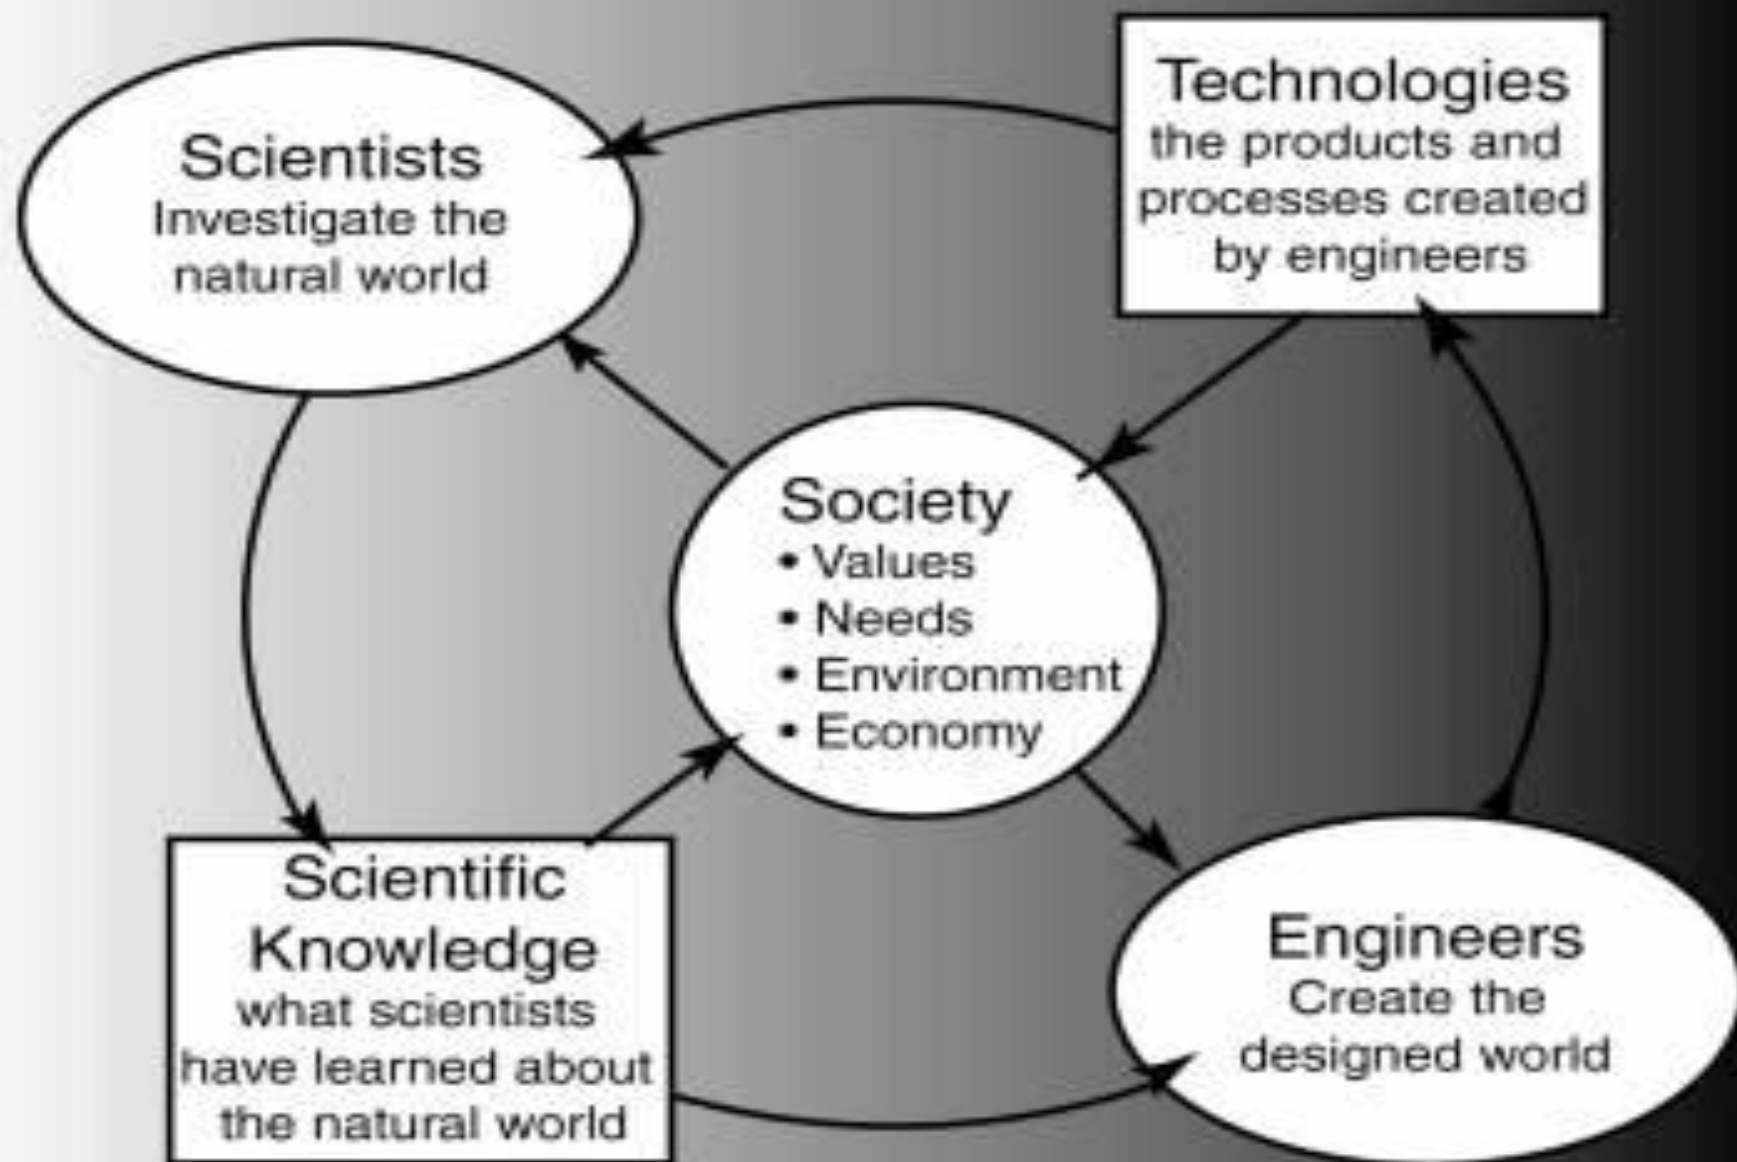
Scientists
Investigate the natural world

Technologies
the products and processes created by engineers

Society
• Values
• Needs
• Environment
• Economy

Scientific Knowledge
what scientists have learned about the natural world

Engineers
Create the designed world